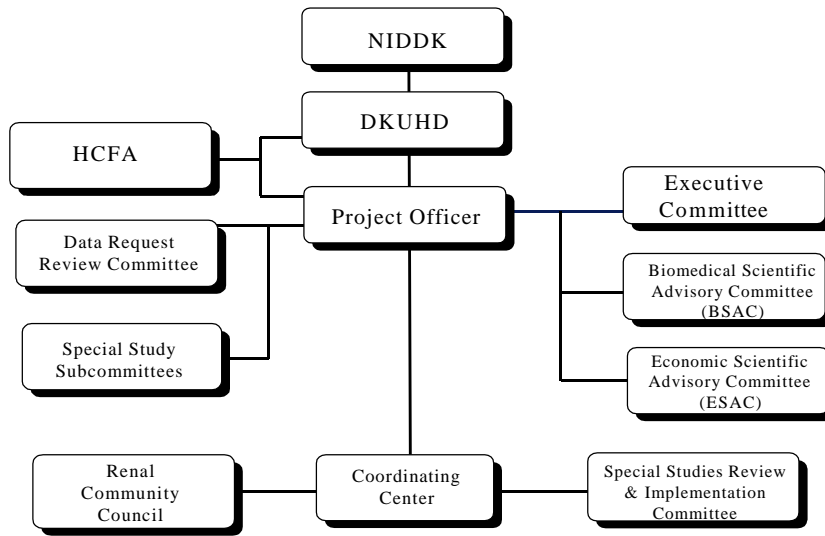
NIDDK

DKUHD

HCFA

Project Officer

Executive Committee

Data Request Review Committee

Biomedical Scientific Advisory Committee (BSAC)

Special Study Subcommittees

Economic Scientific Advisory Committee (ESAC)

Renal Community Council

Coordinating Center

Special Studies Review & Implementation Committee